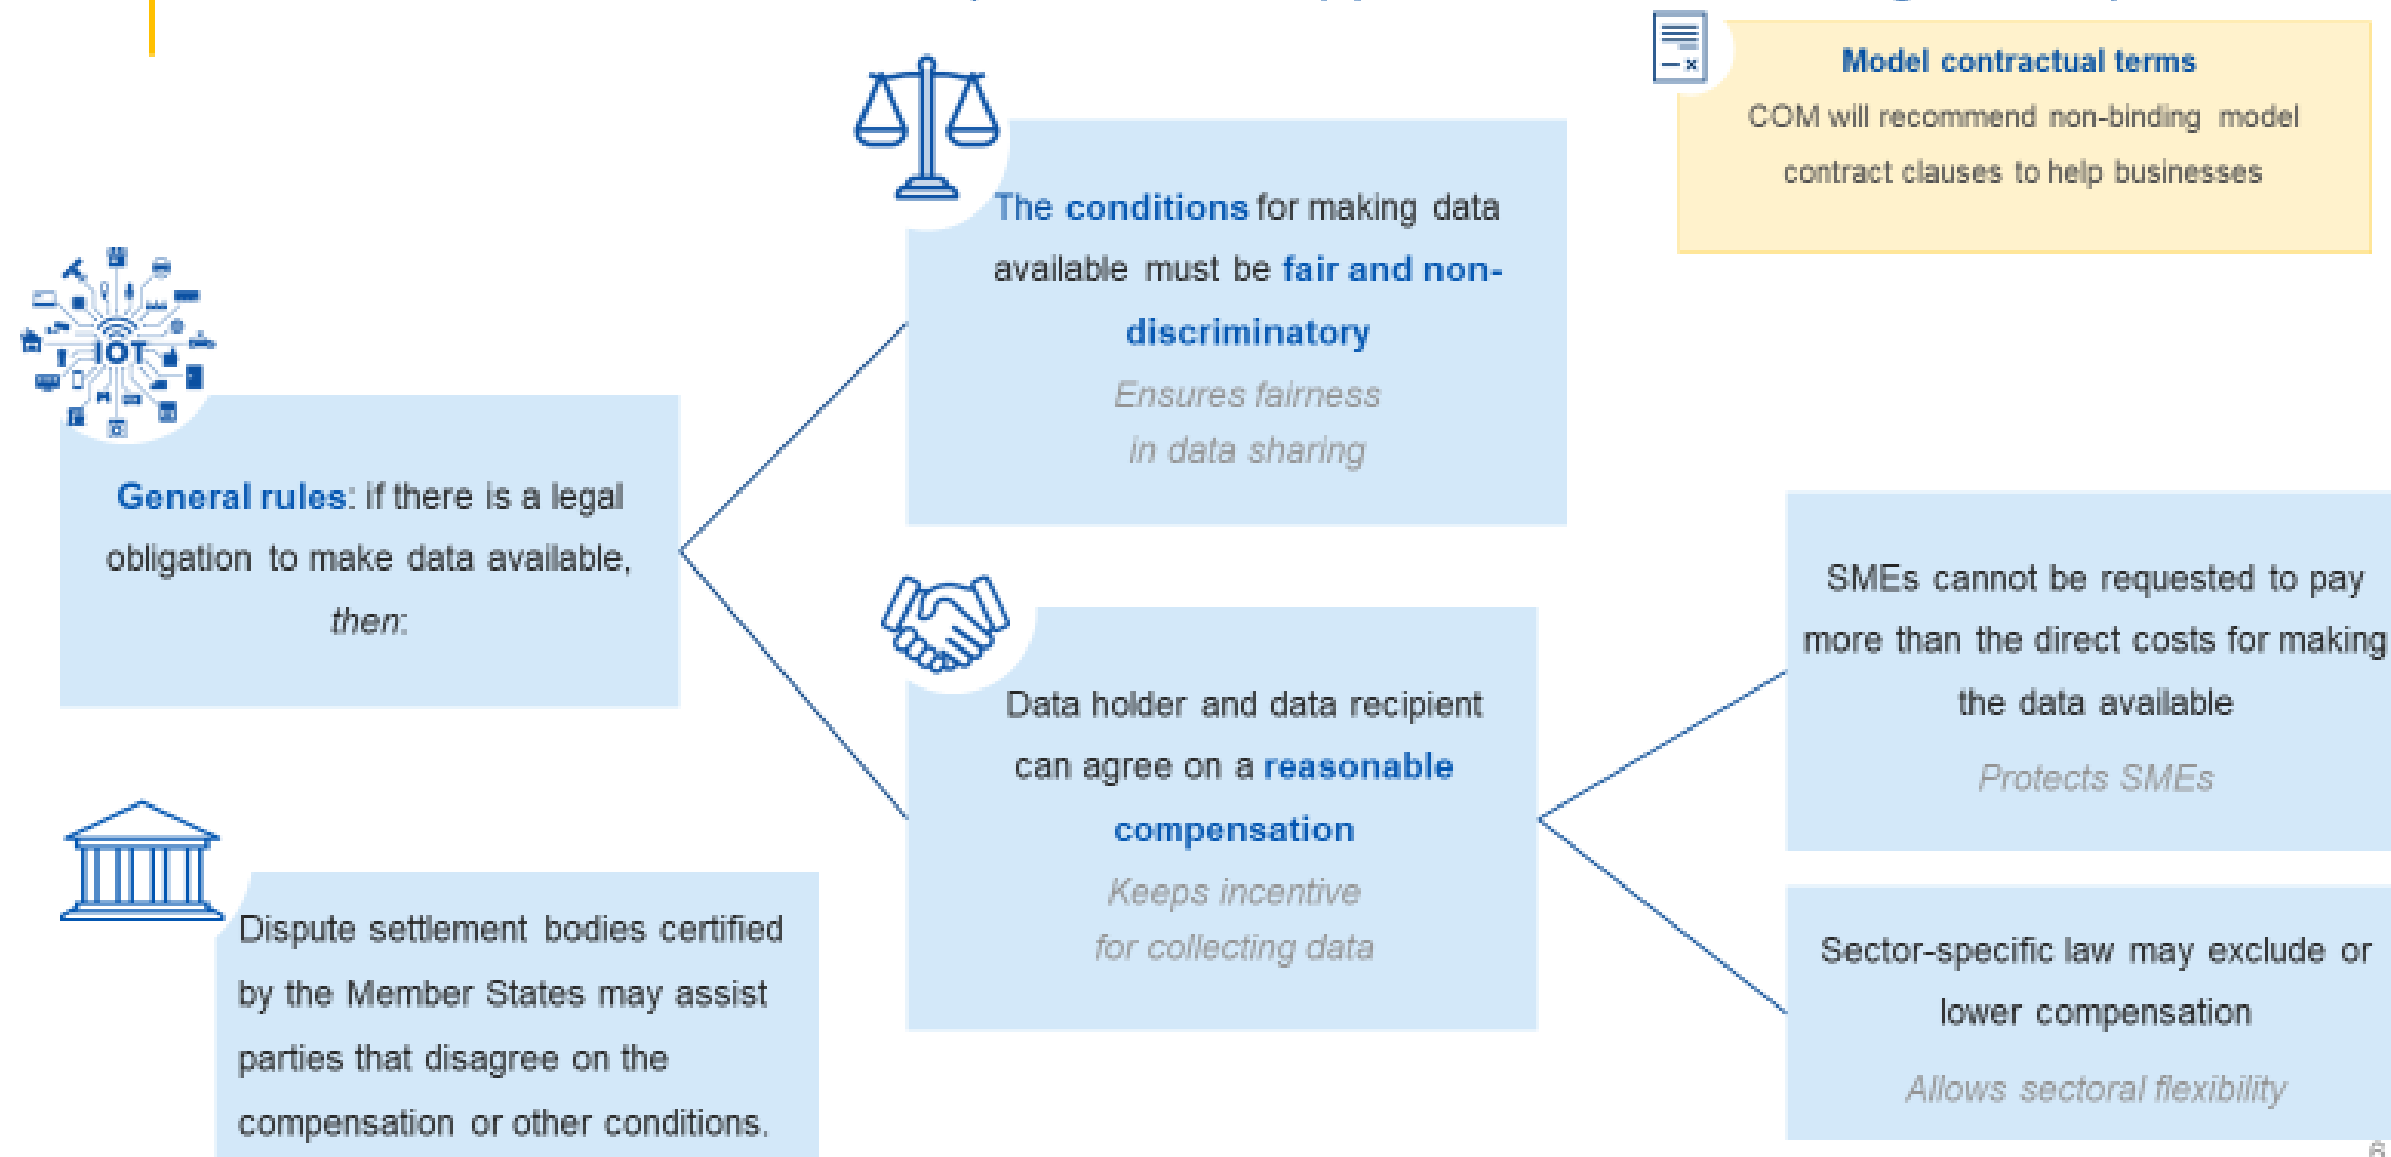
Model contractual terms

COM will recommend non-binding model contract clauses to help businesses

IOT

General rules: if there is a legal obligation to make data available, then:

The conditions for making data available must be fair and non-discriminatory

Ensures fairness in data sharing

Data holder and data recipient can agree on a reasonable compensation

Keeps incentive for collecting data

SMEs cannot be requested to pay more than the direct costs for making the data available

Protects SMEs

Sector-specific law may exclude or lower compensation

Allows sectoral flexibility

Dispute settlement bodies certified by the Member States may assist parties that disagree on the compensation or other conditions.

6